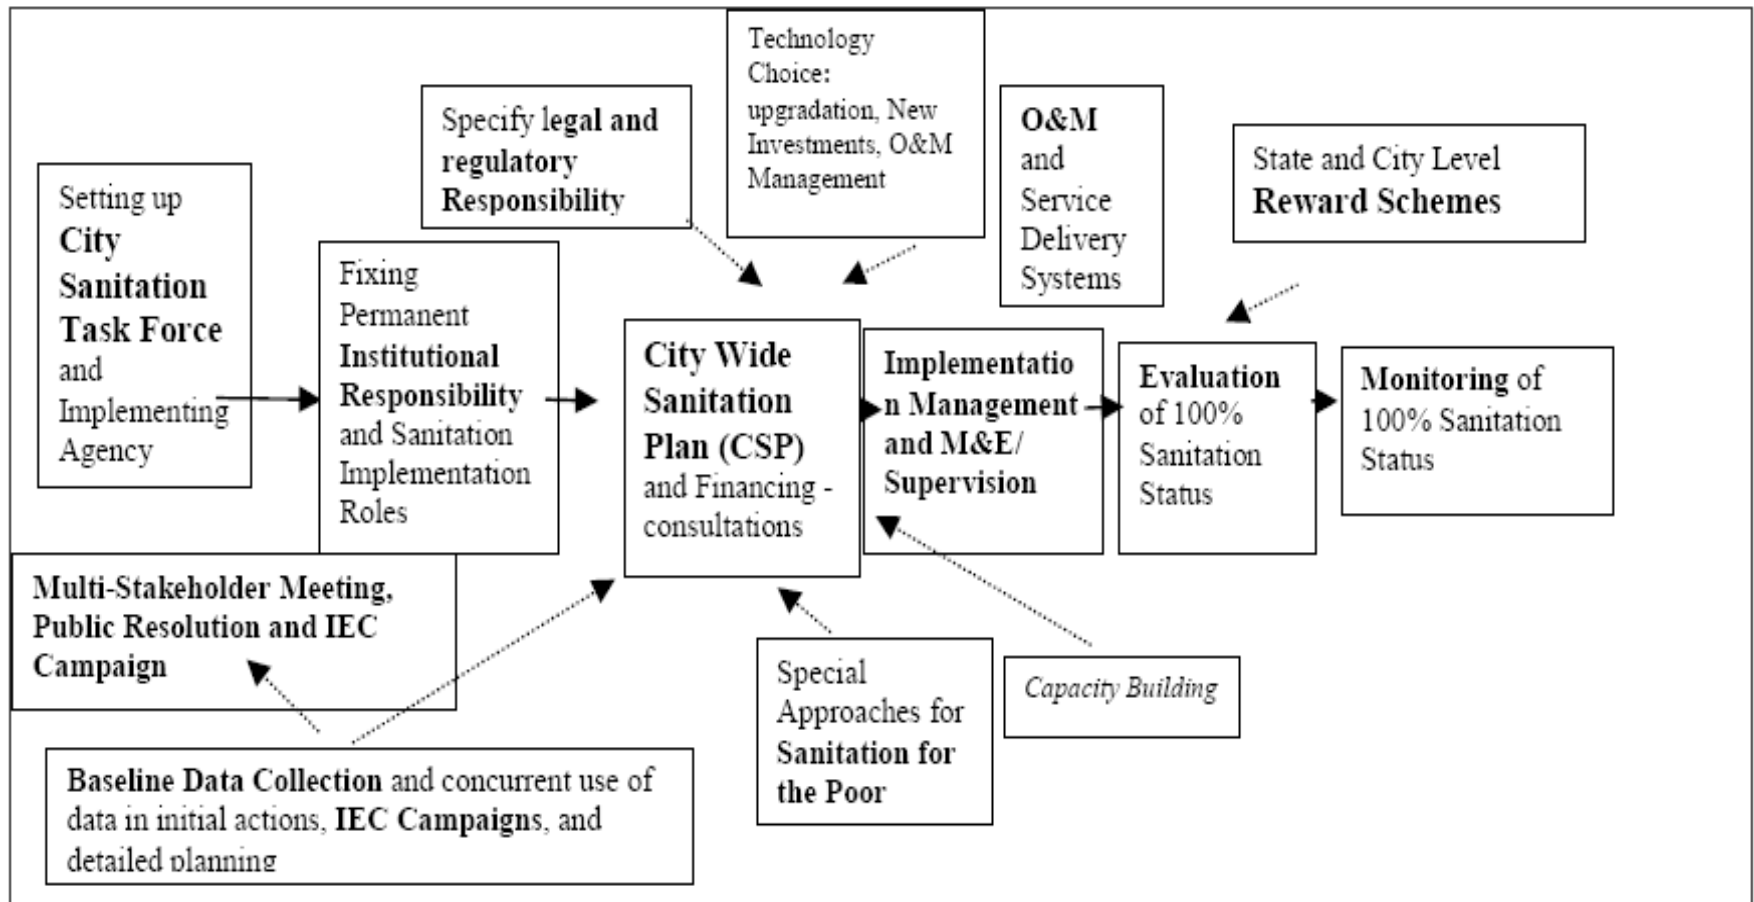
Technology Choice: upgradation, New Investments, O&M Management

Specify legal and regulatory Responsibility

O&M and Service Delivery Systems

State and City Level Reward Schemes

Setting up City Sanitation Task Force and Implementing Agency

Fixing Permanent Institutional Responsibility and Sanitation Implementation Roles

City Wide Sanitation Plan (CSP) and Financing - consultations

Implementation Management and M&E/ Supervision

Evaluation of 100% Sanitation Status

Monitoring of 100% Sanitation Status

Multi-Stakeholder Meeting, Public Resolution and IEC Campaign

Special Approaches for Sanitation for the Poor

Capacity Building

Baseline Data Collection and concurrent use of data in initial actions, IEC Campaigns, and detailed planning